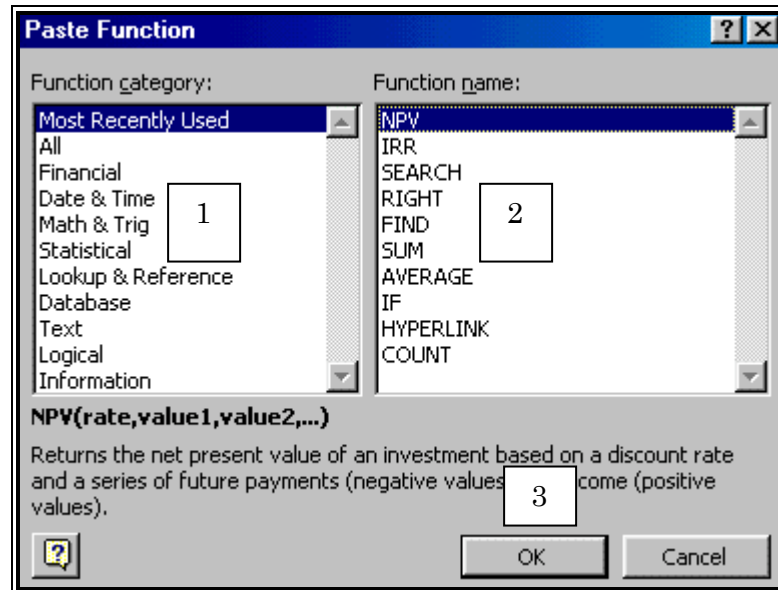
Paste Function

?

Function category:

Most Recently Used
All
Financial
Date & Time
Math & Trig
Statistical
Lookup & Reference
Database
Text
Logical
Information

1

Function name:

NPV
IRR
SEARCH
RIGHT
FIND
SUM
AVERAGE
IF
HYPERLINK
COUNT

2

NPV(rate,value1,value2,...)

Returns the net present value of an investment based on a discount rate and a series of future payments (negative values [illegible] come (positive values).

3

OK

Cancel